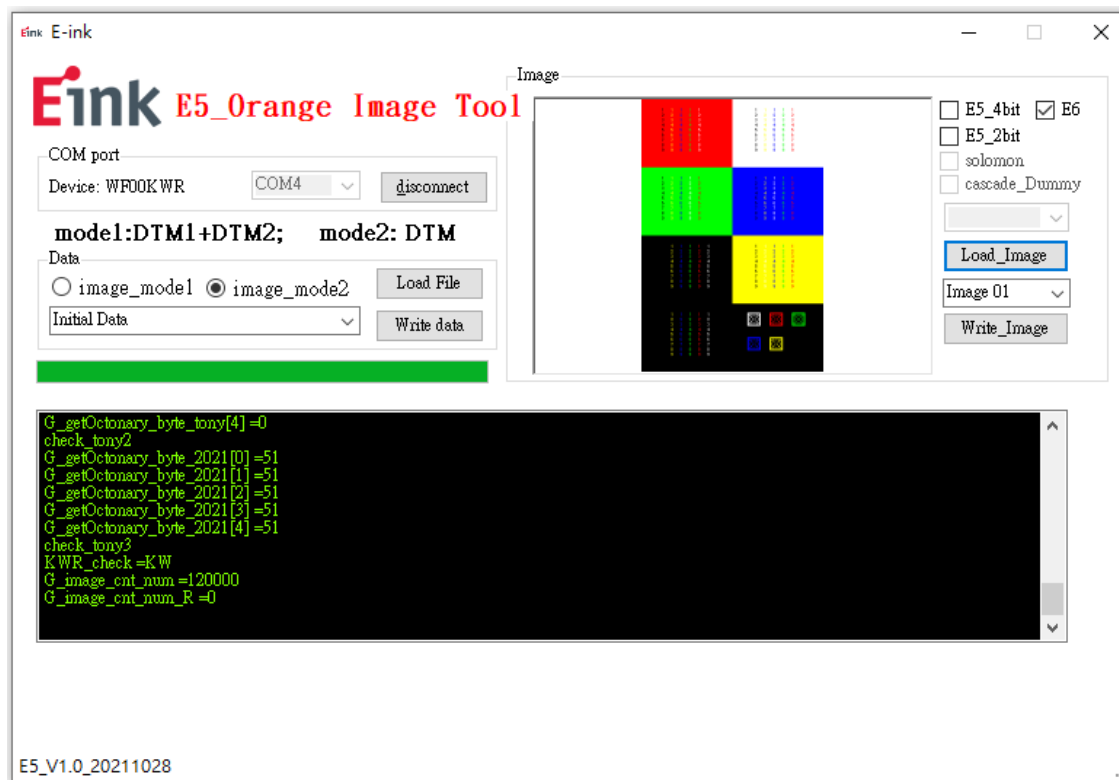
Eink E-ink

Eink E5_Orange Image Tool

COM port
Device: WF00KWR COM4 disconnect

mode1:DTM1+DTM2; mode2: DTM

Data
image_mode1 image_mode2 Load File
Initial Data Write data

Image

E5_4bit E6
E5_2bit
solomon
cascade_Dummy

Load_Image
Image 01
Write_Image

G_getOctonary_byte_tony[4] =0
check_tony2
G_getOctonary_byte_2021[0] =51
G_getOctonary_byte_2021[1] =51
G_getOctonary_byte_2021[2] =51
G_getOctonary_byte_2021[3] =51
G_getOctonary_byte_2021[4] =51
check_tony3
KWR_check =KW
G_image_cnt_num =120000
G_image_cnt_num_R =0

E5_V1.0_20211028